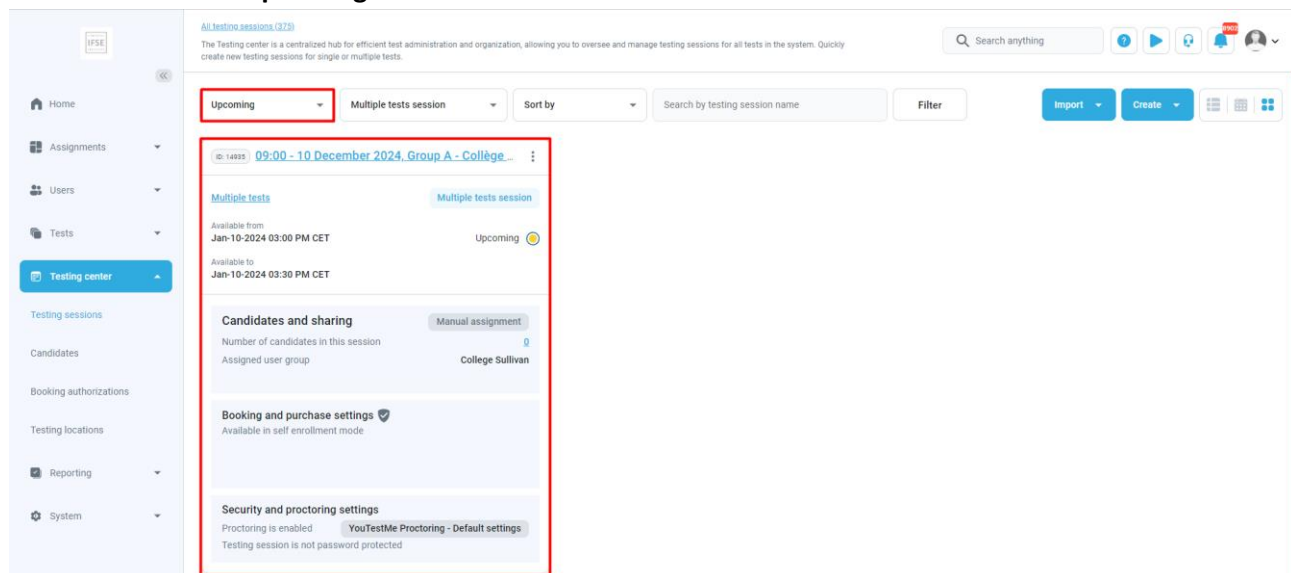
IFSE

Home

Assignments

Users

Tests

Testing center

Testing sessions

Candidates

Booking authorizations

Testing locations

Reporting

System

All testing sessions (375)

The Testing center is a centralized hub for efficient test administration and organization, allowing you to oversee and manage testing sessions for all tests in the system. Quickly create new testing sessions for single or multiple tests.

Search anything

Upcoming

Multiple tests session

Sort by

Search by testing session name

Filter

Import

Create

ID: 14935 09:00 - 10 December 2024, Group A - Collège ...

Multiple tests

Multiple tests session

Available from
Jan-10-2024 03:00 PM CET

Upcoming

Available to
Jan-10-2024 03:30 PM CET

Candidates and sharing

Manual assignment

Number of candidates in this session 0

Assigned user group College Sullivan

Booking and purchase settings

Available in self enrollment mode

Security and proctoring settings

Proctoring is enabled YouTestMe Proctoring - Default settings

Testing session is not password protected